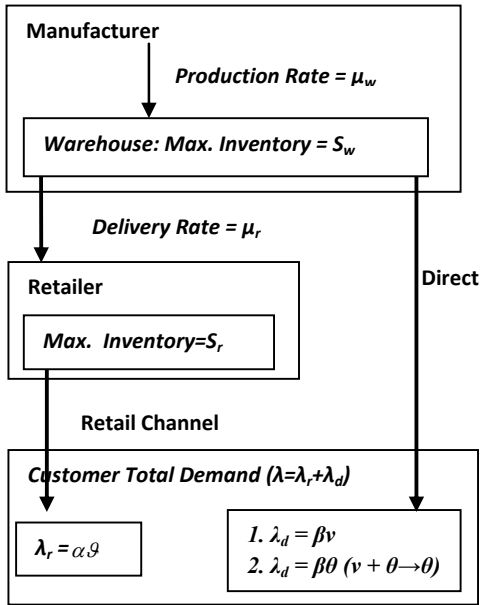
Manufacturer

Production Rate = $\mu_w$

Warehouse: Max. Inventory = $S_w$

Delivery Rate = $\mu_r$

Retailer

Max. Inventory=$S_r$

Direct

Retail Channel

Customer Total Demand ($\lambda=\lambda_r+\lambda_d$)

$\lambda_r = \alpha\vartheta$

1. $\lambda_d = \beta v$
2. $\lambda_d = \beta\theta$ ($v + \theta \rightarrow \theta$)